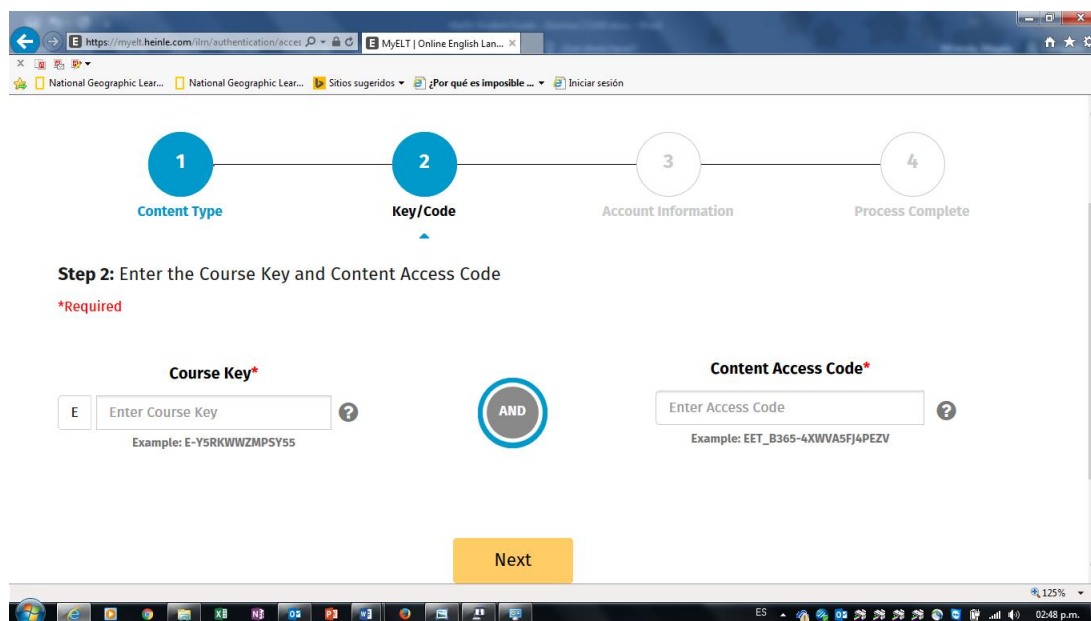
https://myelt.heinle.com/ilrn/authentication/acces

MyELT | Online English Lan...

National Geographic Lear... National Geographic Lear... Sitios sugeridos ¿Por qué es imposible ... Iniciar sesión

1 Content Type

2 Key/Code

3 Account Information

4 Process Complete

Step 2: Enter the Course Key and Content Access Code

*Required

Course Key*

E Enter Course Key

Example: E-Y5RKWWZMPSY55

AND

Content Access Code*

Enter Access Code

Example: EET_B365-4XWVA5FJ4PEZV

Next

125%

ES 02:48 p.m.